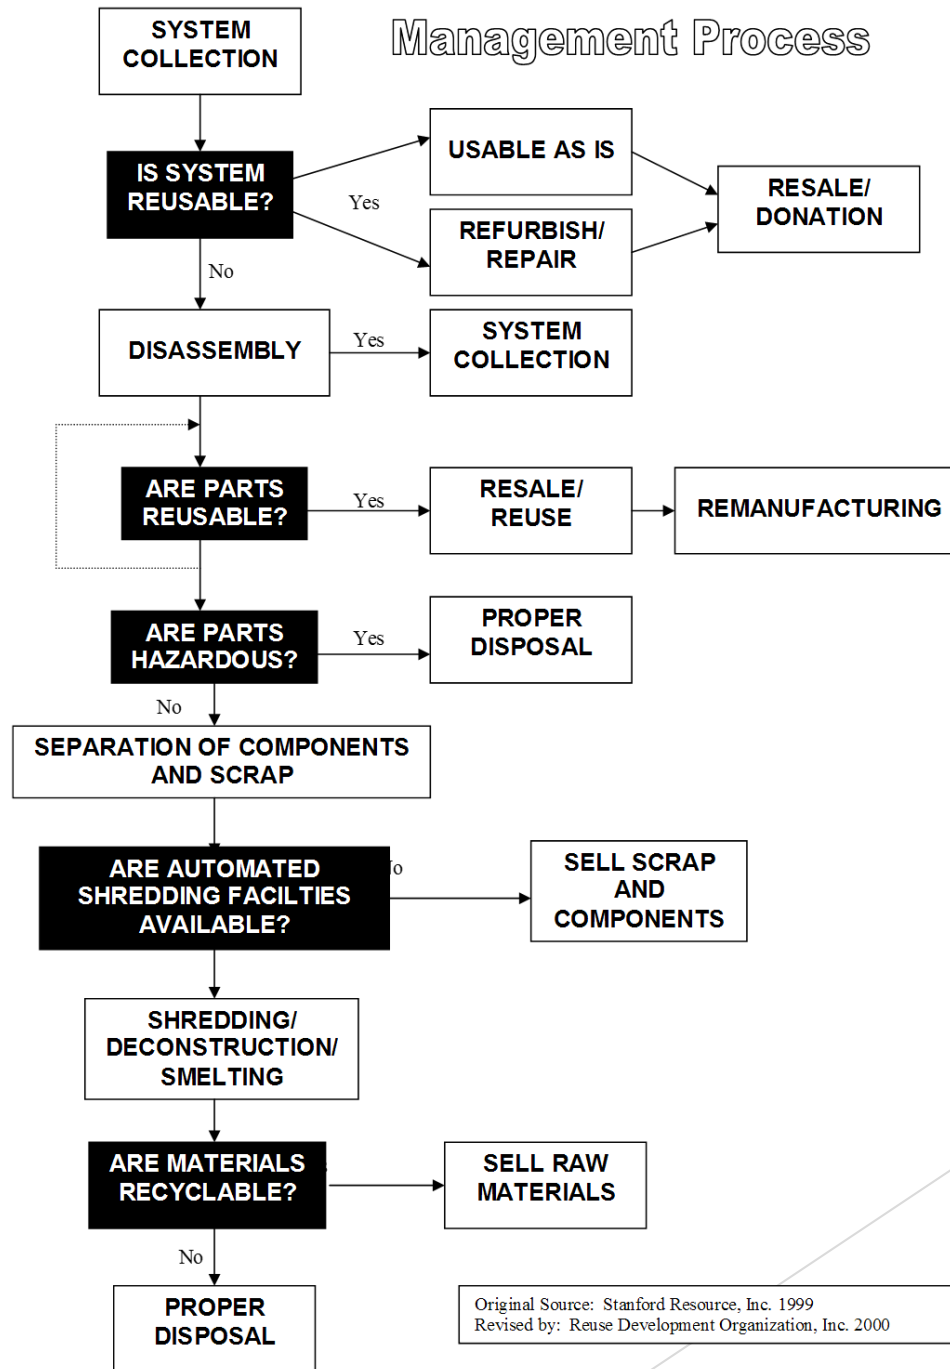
Management Process

SYSTEM COLLECTION

IS SYSTEM REUSABLE?

Yes

USABLE AS IS

REFURBISH/ REPAIR

RESALE/ DONATION

No

DISASSEMBLY

Yes

SYSTEM COLLECTION

ARE PARTS REUSABLE?

Yes

RESALE/ REUSE

REMANUFACTURING

ARE PARTS HAZARDOUS?

Yes

PROPER DISPOSAL

No

SEPARATION OF COMPONENTS AND SCRAP

ARE AUTOMATED SHREDDING FACILTIES AVAILABLE?

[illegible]o

SELL SCRAP AND COMPONENTS

SHREDDING/ DECONSTRUCTION/ SMELTING

ARE MATERIALS RECYCLABLE?

SELL RAW MATERIALS

No

PROPER DISPOSAL

Original Source: Stanford Resource, Inc. 1999
Revised by: Reuse Development Organization, Inc. 2000